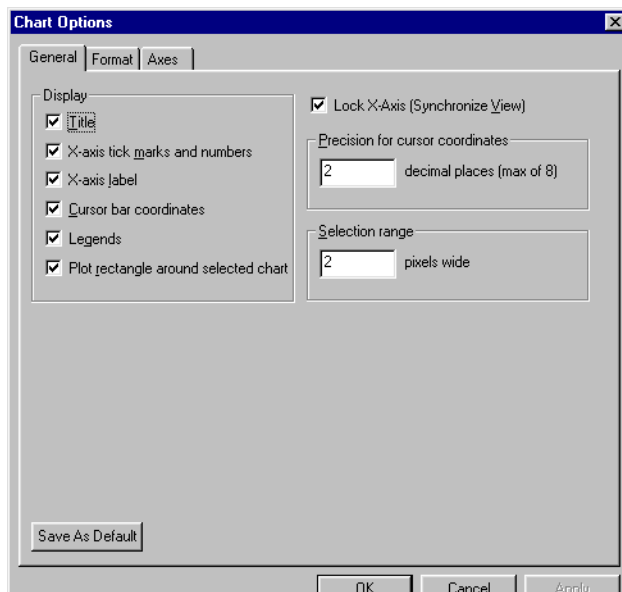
Chart Options

General | Format | Axes

Display
Title
X-axis tick marks and numbers
X-axis label
Cursor bar coordinates
Legends
Plot rectangle around selected chart

Lock X-Axis (Synchronize View)

Precision for cursor coordinates
2 decimal places (max of 8)

Selection range
2 pixels wide

Save As Default

OK Cancel Apply